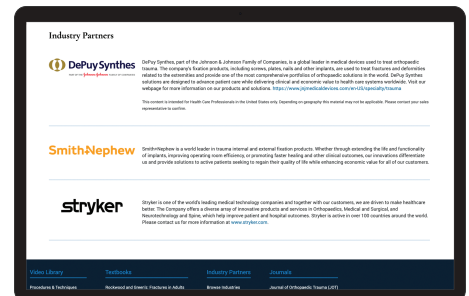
Industry Partners

DePuy Synthes
PART OF THE Johnson & Johnson FAMILY OF COMPANIES

DePuy Synthes, part of the Johnson & Johnson Family of Companies, is a global leader in medical devices used to treat orthopaedic trauma. The company's fixation products, including screws, plates, nails and other implants, are used to treat fractures and deformities related to the extremities and provide one of the most comprehensive portfolios of orthopaedic solutions in the world. DePuy Synthes solutions are designed to advance patient care while delivering clinical and economic value to health care systems worldwide. Visit our webpage for more information on our products and solutions. https://www.jnjmedicaldevices.com/en-US/specialty/trauma

This content is intended for Health Care Professionals in the United States only. Depending on geography this material may not be applicable. Please contact your sales representative to confirm.

Smith+Nephew

Smith+Nephew is a world leader in trauma internal and external fixation products. Whether through extending the life and functionality of implants, improving operating room efficiency, or promoting faster healing and other clinical outcomes, our innovations differentiate us and provide solutions to active patients seeking to regain their quality of life while enhancing economic value for all of our customers.

stryker

Stryker is one of the world's leading medical technology companies and together with our customers, we are driven to make healthcare better. The Company offers a diverse array of innovative products and services in Orthopaedics, Medical and Surgical, and Neurotechnology and Spine, which help improve patient and hospital outcomes. Stryker is active in over 100 countries around the world. Please contact us for more information at www.stryker.com.

Video Library
Procedures & Techniques

Textbooks
Rockwood and Green's: Fractures in Adults

Industry Partners
Browse Industries

Journals
Journal of Orthopaedic Trauma (JOT)